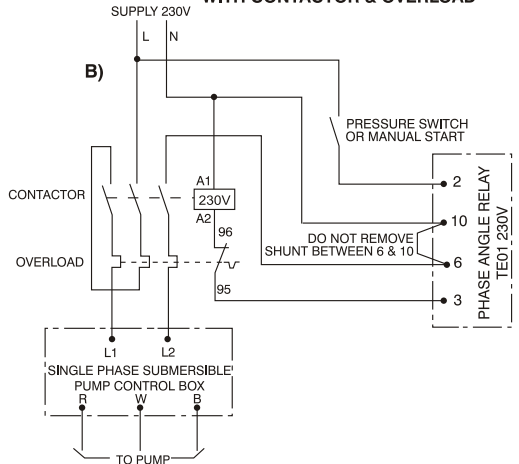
WITH CONTACTOR & OVERLOAD

SUPPLY 230V

L N

B)

PRESSURE SWITCH OR MANUAL START

CONTACTOR

A1

230V

A2

96

OVERLOAD

95

2

10

DO NOT REMOVE SHUNT BETWEEN 6 & 10

6

3

PHASE ANGLE RELAY TE01 230V

L1 L2

SINGLE PHASE SUBMERSIBLE PUMP CONTROL BOX

R W B

TO PUMP